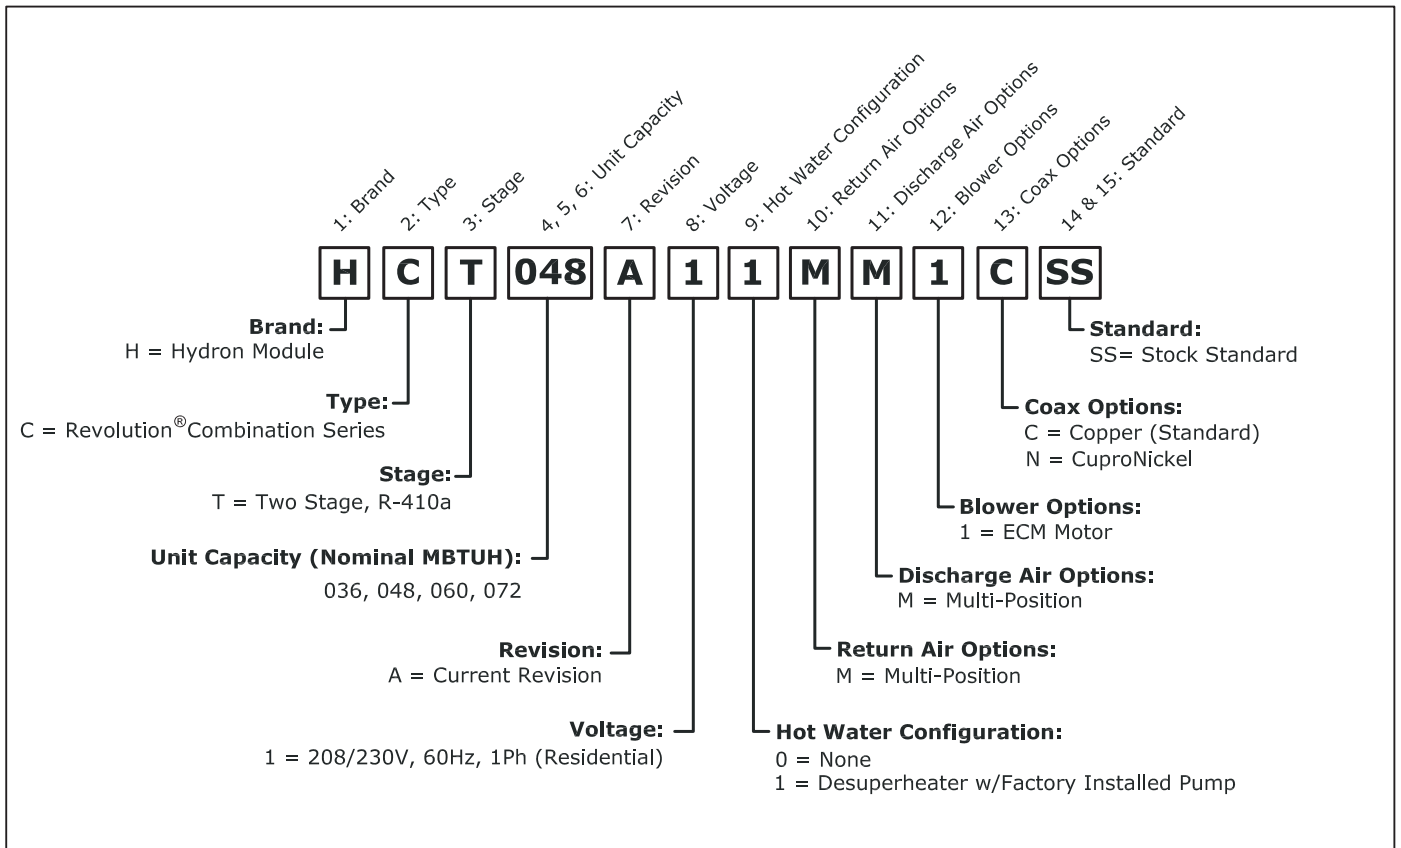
1: Brand
2: Type
3: Stage
4, 5, 6: Unit Capacity
7: Revision
8: Voltage
9: Hot Water Configuration
10: Return Air Options
11: Discharge Air Options
12: Blower Options
13: Coax Options
14 & 15: Standard

| H | C | T | 048 | A | 1 | 1 | M | M | 1 | C | SS |
|---|---|---|---|---|---|---|---|---|---|---|---|

**Brand:**
H = Hydron Module

**Type:**
C = Revolution® Combination Series

**Stage:**
T = Two Stage, R-410a

**Unit Capacity (Nominal MBTUH):**
036, 048, 060, 072

**Revision:**
A = Current Revision

**Voltage:**
1 = 208/230V, 60Hz, 1Ph (Residential)

**Standard:**
SS= Stock Standard

**Coax Options:**
C = Copper (Standard)
N = CuproNickel

**Blower Options:**
1 = ECM Motor

**Discharge Air Options:**
M = Multi-Position

**Return Air Options:**
M = Multi-Position

**Hot Water Configuration:**
0 = None
1 = Desuperheater w/Factory Installed Pump